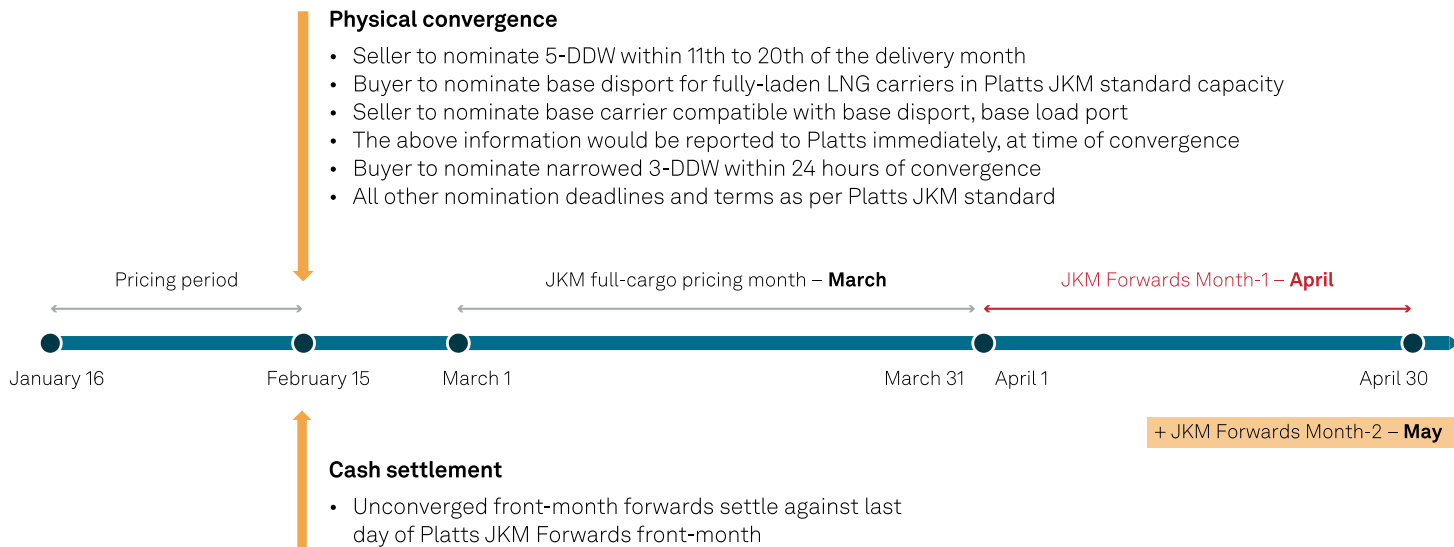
**Physical convergence**

- Seller to nominate 5-DDW within 11th to 20th of the delivery month
- Buyer to nominate base disport for fully-laden LNG carriers in Platts JKM standard capacity
- Seller to nominate base carrier compatible with base disport, base load port
- The above information would be reported to Platts immediately, at time of convergence
- Buyer to nominate narrowed 3-DDW within 24 hours of convergence
- All other nomination deadlines and terms as per Platts JKM standard

Pricing period

JKM full-cargo pricing month – **March**

JKM Forwards Month-1 – **April**

January 16

February 15

March 1

March 31

April 1

April 30

+ JKM Forwards Month-2 – **May**

**Cash settlement**

- Unconverged front-month forwards settle against last day of Platts JKM Forwards front-month